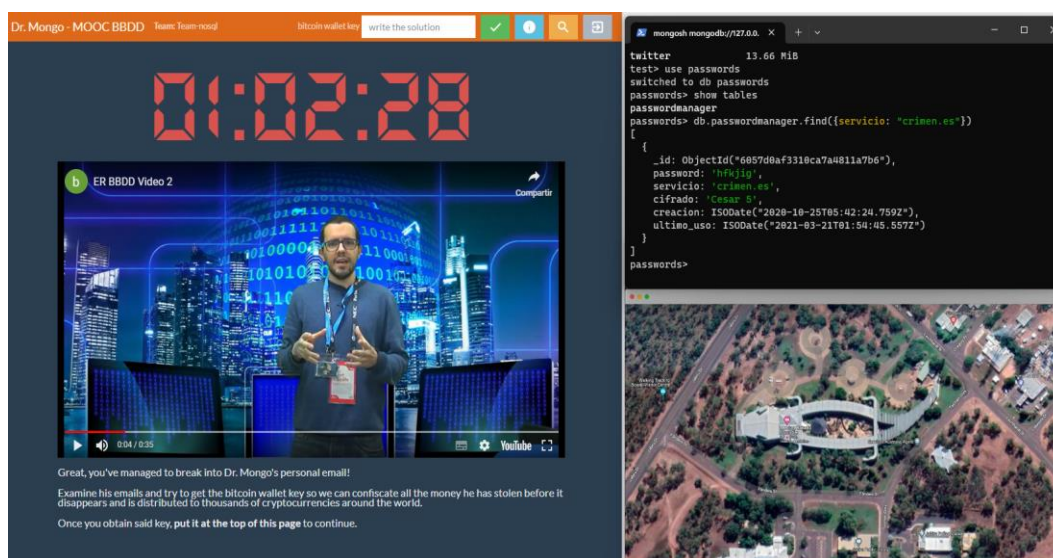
Dr. Mongo - MOOC BBDD Team: Team-nosql bitcoin wallet key write the solution

01:02:28

ER BBDD Video 2

Compartir

0:04 / 0:35

YouTube

Great, you've managed to break into Dr. Mongo's personal email!

Examine his emails and try to get the bitcoin wallet key so we can confiscate all the money he has stolen before it disappears and is distributed to thousands of cryptocurrencies around the world.

Once you obtain said key, **put it at the top of this page** to continue.

mongosh mongodb://127.0.0.

twitter 13.66 MiB
test> use passwords
switched to db passwords
passwords> show tables
passwordmanager
passwords> db.passwordmanager.find({servicio: "crimen.es"})
[
  {
    _id: ObjectId("6057d0af3310ca7a4811a7b6"),
    password: 'hfkjig',
    servicio: 'crimen.es',
    cifrado: 'Cesar 5',
    creacion: ISODate("2020-10-25T05:42:24.759Z"),
    ultimo_uso: ISODate("2021-03-21T01:54:45.557Z")
  }
]
passwords>